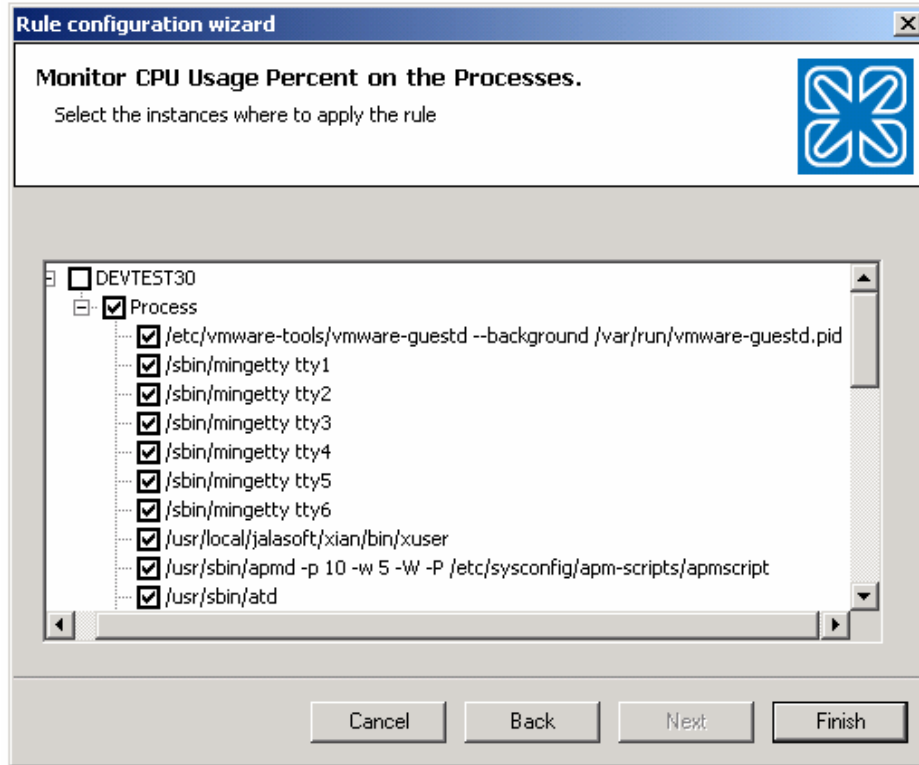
Rule configuration wizard

Monitor CPU Usage Percent on the Processes.

Select the instances where to apply the rule

DEVTEST30
Process
/etc/vmware-tools/vmware-guestd --background /var/run/vmware-guestd.pid
/sbin/mingetty tty1
/sbin/mingetty tty2
/sbin/mingetty tty3
/sbin/mingetty tty4
/sbin/mingetty tty5
/sbin/mingetty tty6
/usr/local/jalasoft/xian/bin/xuser
/usr/sbin/apmd -p 10 -w 5 -W -P /etc/sysconfig/apm-scripts/apmscript
/usr/sbin/atd

Cancel
Back
Next
Finish